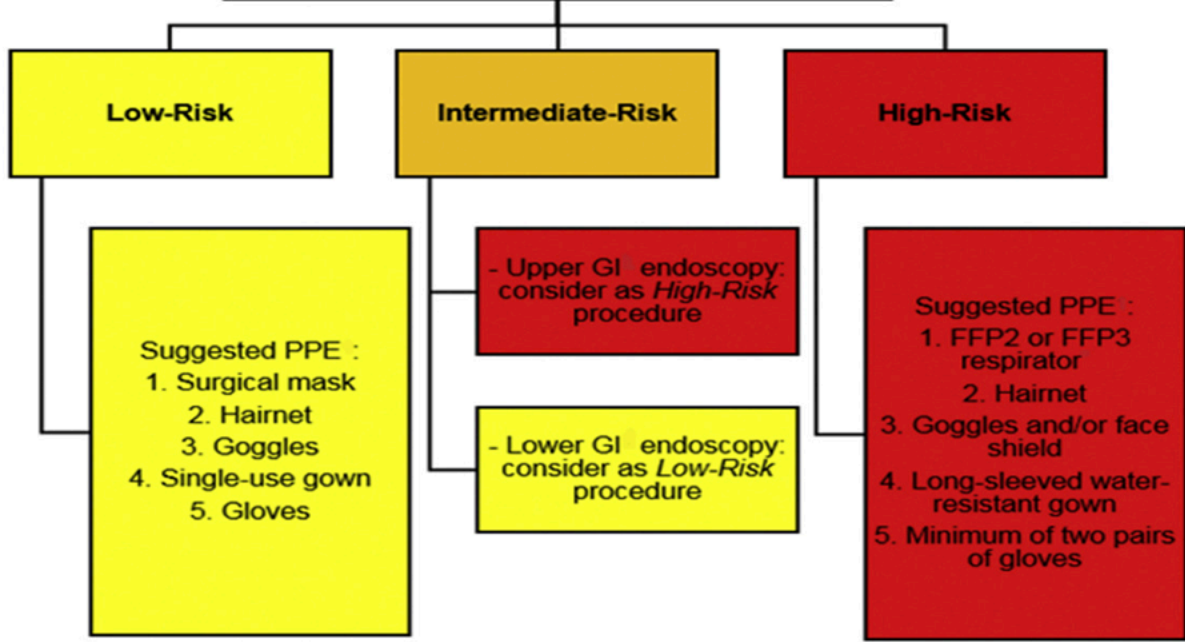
Low-Risk

Intermediate-Risk

High-Risk

Suggested PPE :
1. Surgical mask
2. Hairnet
3. Goggles
4. Single-use gown
5. Gloves

- Upper GI endoscopy: consider as *High-Risk* procedure

- Lower GI endoscopy: consider as *Low-Risk* procedure

Suggested PPE :
1. FFP2 or FFP3 respirator
2. Hairnet
3. Goggles and/or face shield
4. Long-sleeved water-resistant gown
5. Minimum of two pairs of gloves